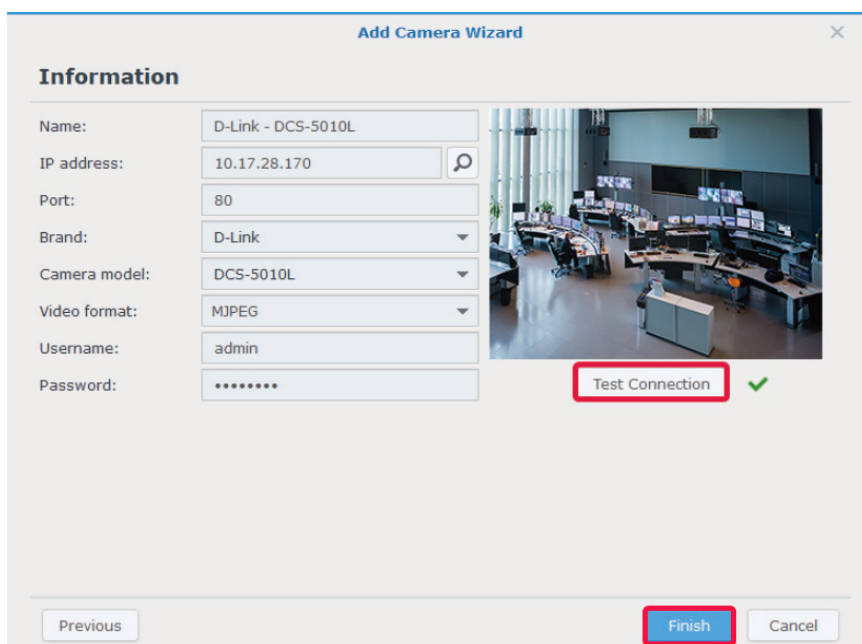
Add Camera Wizard

Information

Name: D-Link - DCS-5010L
IP address: 10.17.28.170
Port: 80
Brand: D-Link
Camera model: DCS-5010L
Video format: MJPEG
Username: admin
Password: ••••••••

Test Connection

Previous

Finish

Cancel